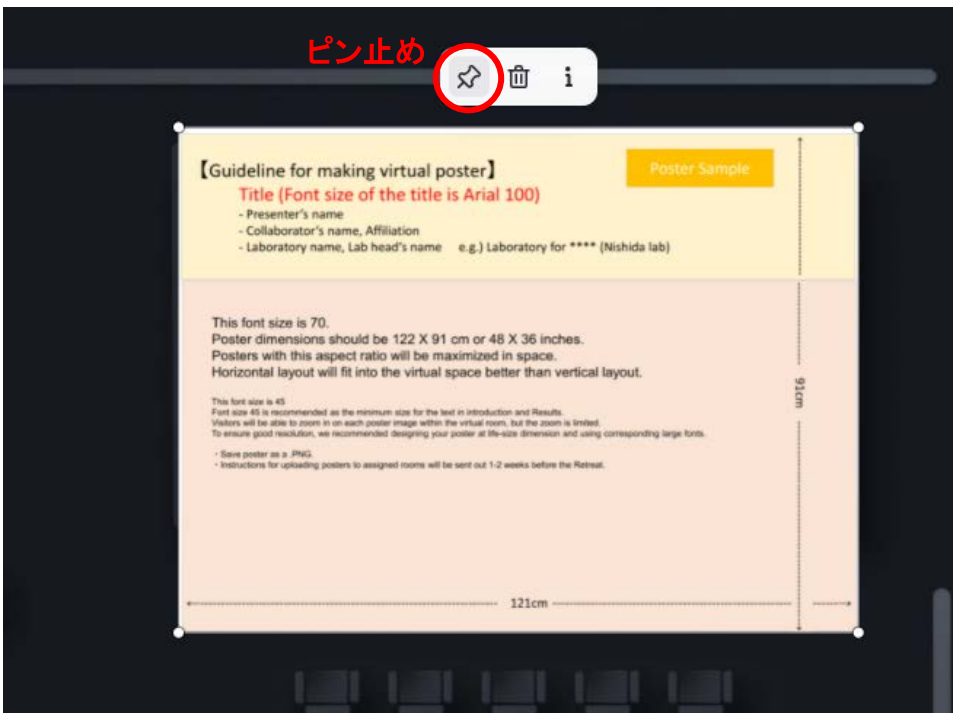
ピン止め

i

【Guideline for making virtual poster】

Poster Sample

Title (Font size of the title is Arial 100)
- Presenter's name
- Collaborator's name, Affiliation
- Laboratory name, Lab head's name e.g.) Laboratory for **** (Nishida lab)

This font size is 70.
Poster dimensions should be 122 X 91 cm or 48 X 36 inches.
Posters with this aspect ratio will be maximized in space.
Horizontal layout will fit into the virtual space better than vertical layout.

This font size is 45
Font size 45 is recommended as the minimum size for the text in introduction and Results.
Visitors will be able to zoom in on each poster image within the virtual room, but the zoom is limited.
To ensure good resolution, we recommended designing your poster at life-size dimension and using corresponding large fonts.

・Save poster as a .PNG.
・Instructions for uploading posters to assigned rooms will be sent out 1-2 weeks before the Retreat.

91cm

121cm